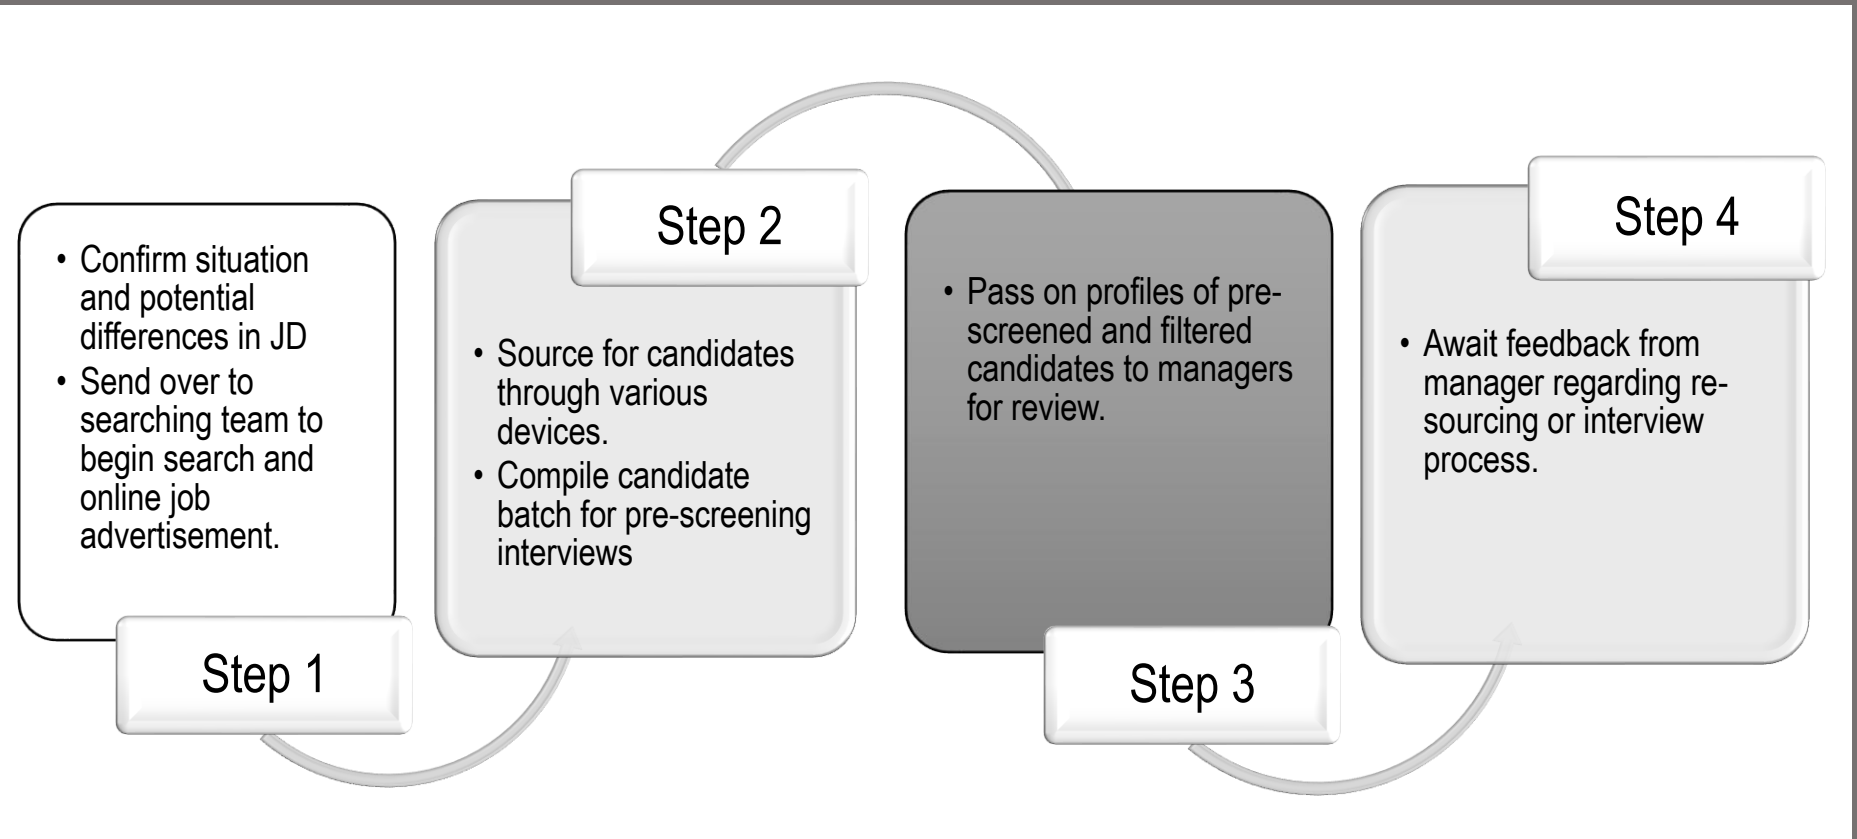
• Confirm situation and potential differences in JD
• Send over to searching team to begin search and online job advertisement.

Step 1

Step 2

• Source for candidates through various devices.
• Compile candidate batch for pre-screening interviews

• Pass on profiles of pre-screened and filtered candidates to managers for review.

Step 3

Step 4

• Await feedback from manager regarding re-sourcing or interview process.